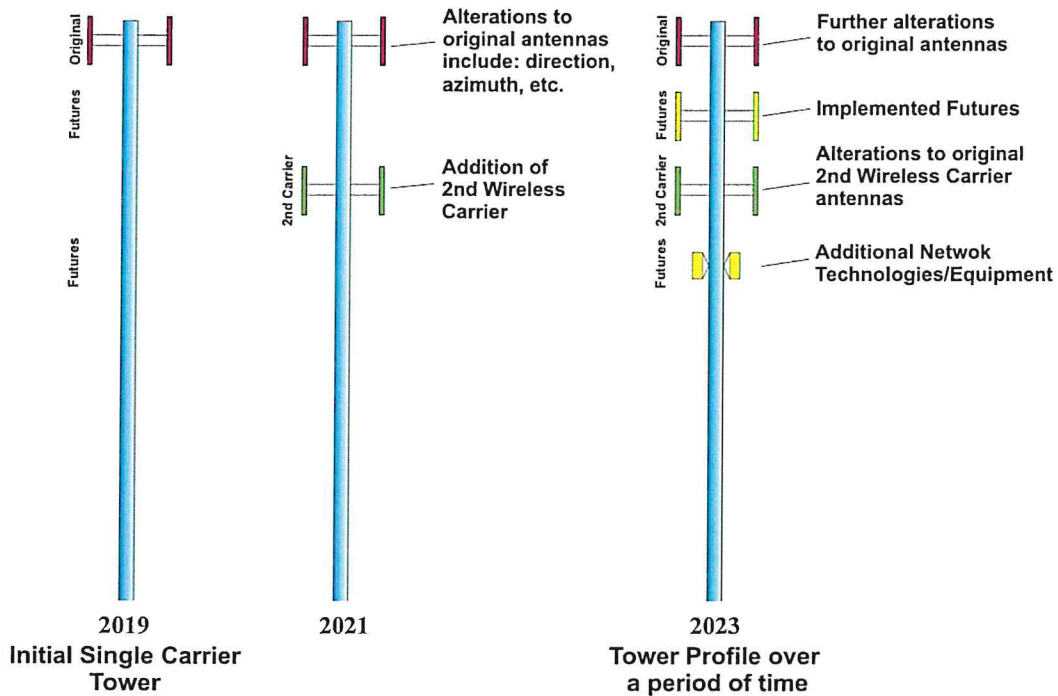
Original
Futures
Futures
2019
Initial Single Carrier Tower

Alterations to original antennas include: direction, azimuth, etc.
2nd Carrier
Addition of 2nd Wireless Carrier
2021

Original
Further alterations to original antennas
Futures
Implemented Futures
2nd Carrier
Alterations to original 2nd Wireless Carrier antennas
Futures
Additional Netwok Technologies/Equipment
2023
Tower Profile over a period of time